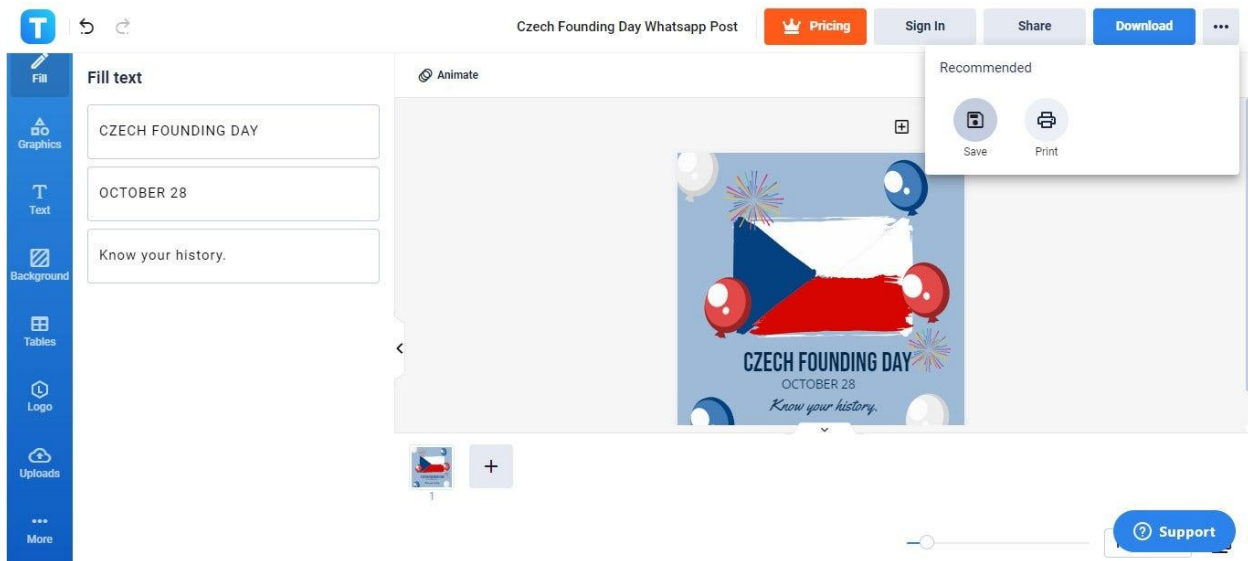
T

Czech Founding Day Whatsapp Post

Pricing

Sign In

Share

Download

...

Fill

Graphics

Text

Background

Tables

Logo

Uploads

More

Fill text

CZECH FOUNDING DAY

OCTOBER 28

Know your history.

Animate

Recommended

Save

Print

CZECH FOUNDING DAY
OCTOBER 28
Know your history.

1

+

Support